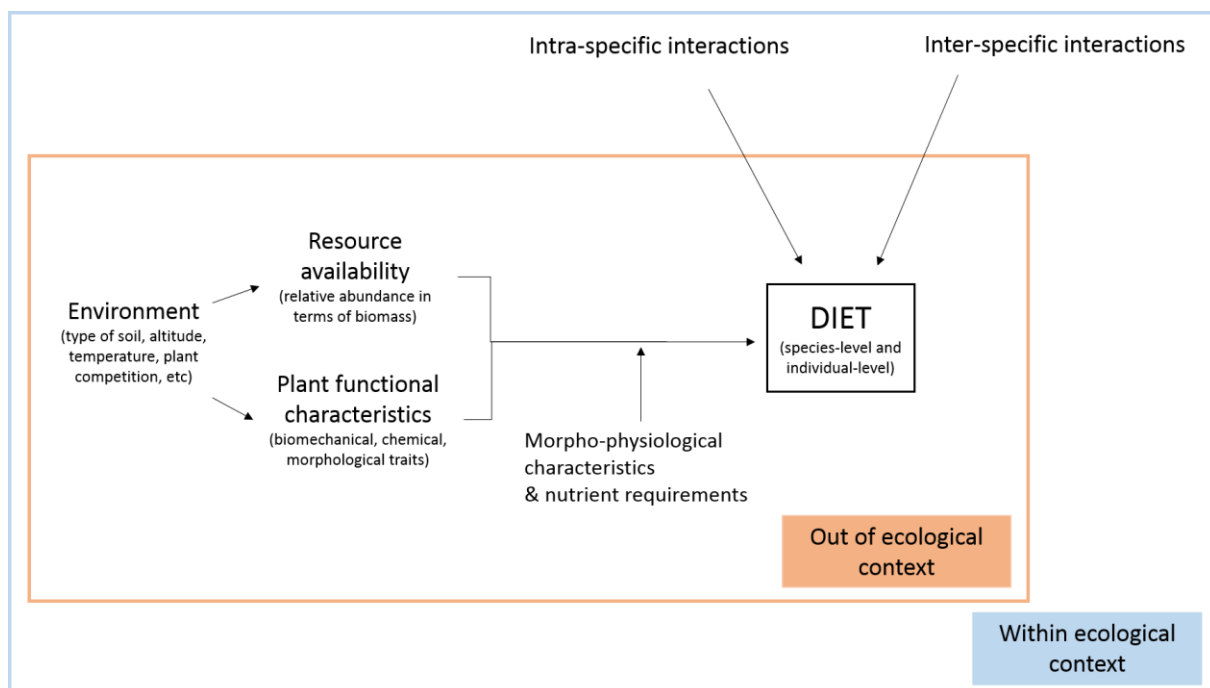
Intra-specific interactions

Inter-specific interactions

Environment
(type of soil, altitude, temperature, plant competition, etc)

Resource availability
(relative abundance in terms of biomass)

Plant functional characteristics
(biomechanical, chemical, morphological traits)

DIET
(species-level and individual-level)

Morpho-physiological characteristics & nutrient requirements

Out of ecological context

Within ecological context